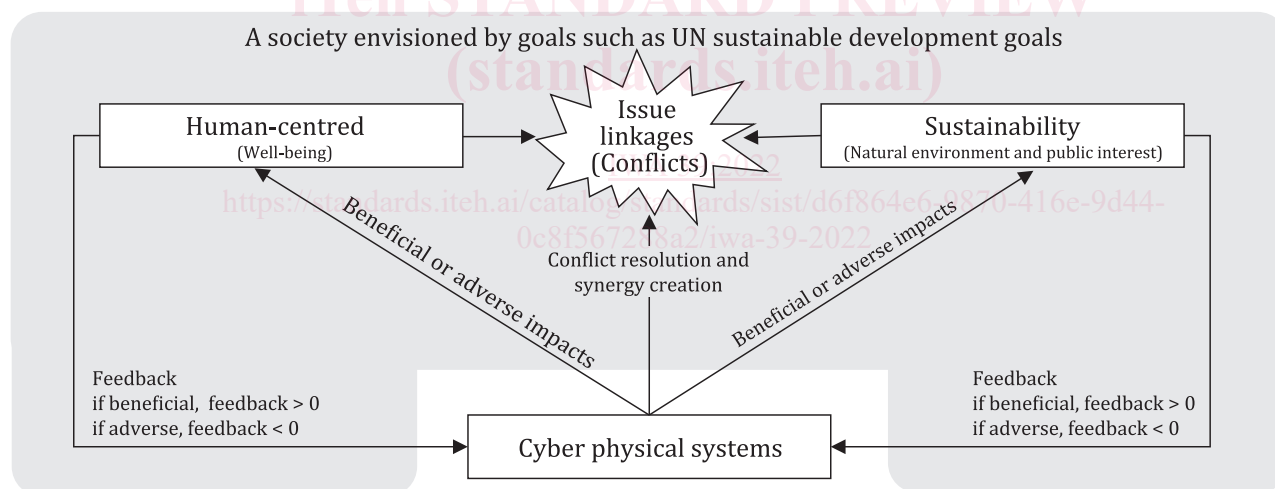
iTeh STANDARD PREVIEW
(standards.iteh.ai)

A society envisioned by goals such as UN sustainable development goals

Human-centred
(Well-being)

Issue linkages (Conflicts)

Sustainability
(Natural environment and public interest)

IWA 39:2022
https://standards.iteh.ai/catalog/standards/sist/d6f864e6-9870-416e-9d44-0c8f567288a2/iwa-39-2022

Beneficial or adverse impacts

Conflict resolution and synergy creation

Beneficial or adverse impacts

Feedback
if beneficial, feedback > 0
if adverse, feedback < 0

Cyber physical systems

Feedback
if beneficial, feedback > 0
if adverse, feedback < 0